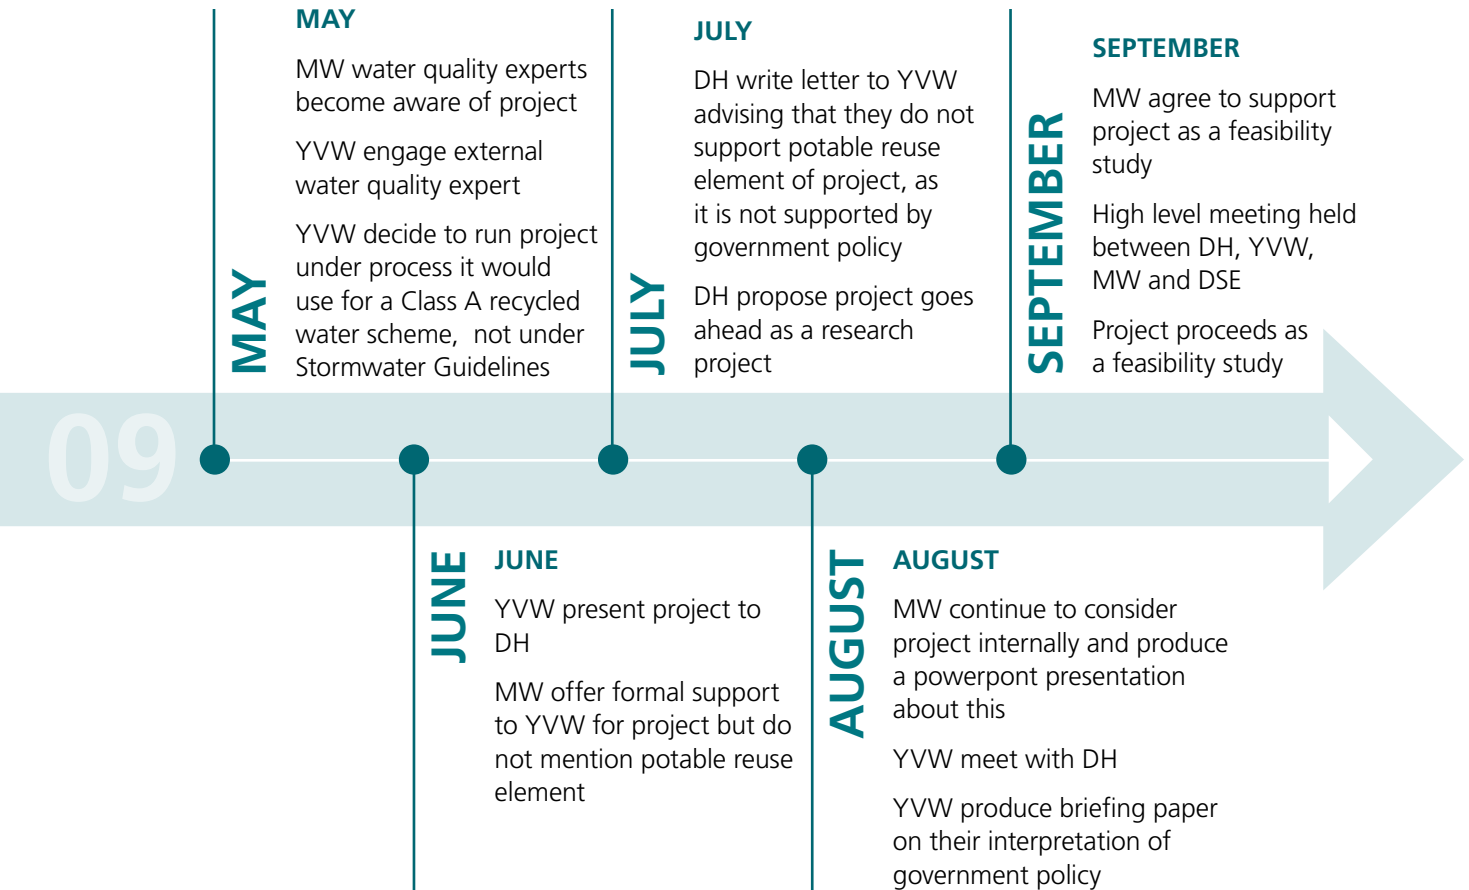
MAY

MAY

MW water quality experts become aware of project

YVW engage external water quality expert

YVW decide to run project under process it would use for a Class A recycled water scheme, not under Stormwater Guidelines

JULY

JULY

DH write letter to YVW advising that they do not support potable reuse element of project, as it is not supported by government policy

DH propose project goes ahead as a research project

SEPTEMBER

SEPTEMBER

MW agree to support project as a feasibility study

High level meeting held between DH, YVW, MW and DSE

Project proceeds as a feasibility study

09

JUNE

JUNE

YVW present project to DH

MW offer formal support to YVW for project but do not mention potable reuse element

AUGUST

AUGUST

MW continue to consider project internally and produce a powerpont presentation about this

YVW meet with DH

YVW produce briefing paper on their interpretation of government policy